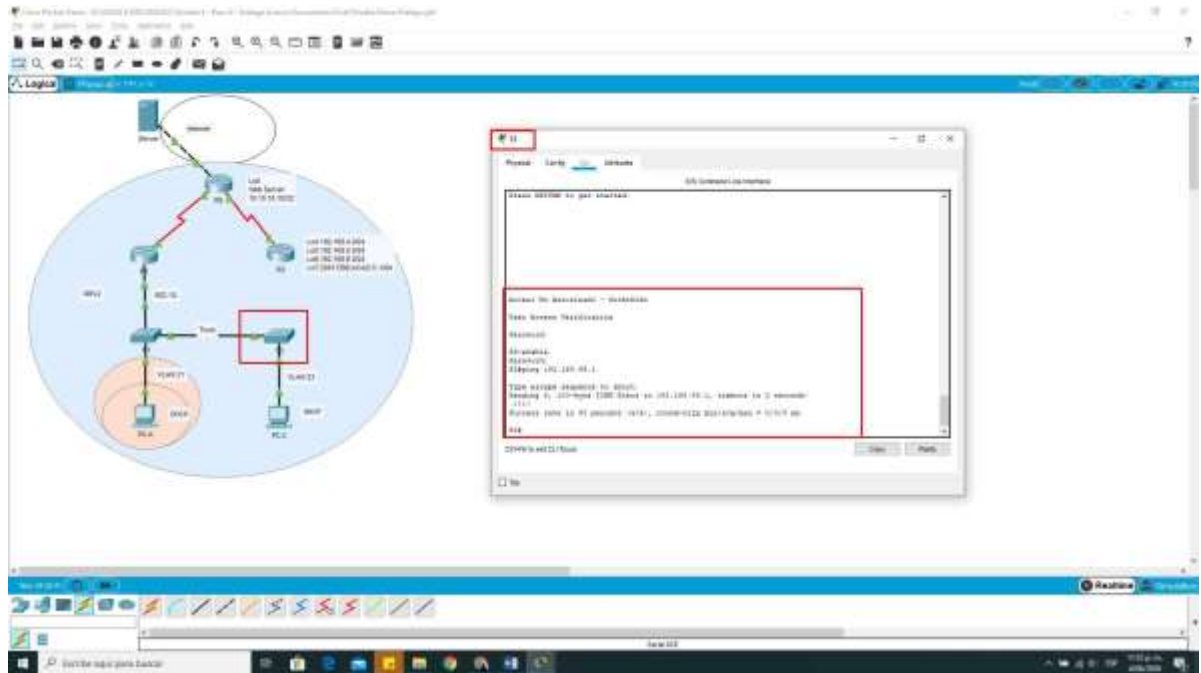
Logical

Internet

Server

R3

R1

R2

VLAN 21

VLAN 23

DHCP

PC-A

PC-C

Trunk

S1

Physical Config CLI Attributes

IOS Command Line Interface

Press RETURN to get started.

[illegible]

User Access Verification

Password:

S1>enable
Password:
S1#ping 192.168.99.1

Type escape sequence to abort.
Sending 5, 100-byte ICMP Echos to 192.168.99.1, timeout is 2 seconds:
.!!!!
Success rate is 80 percent (4/5), round-trip min/avg/max = 0/0/0 ms

S1#

Copy Paste

Top

Realtime

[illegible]